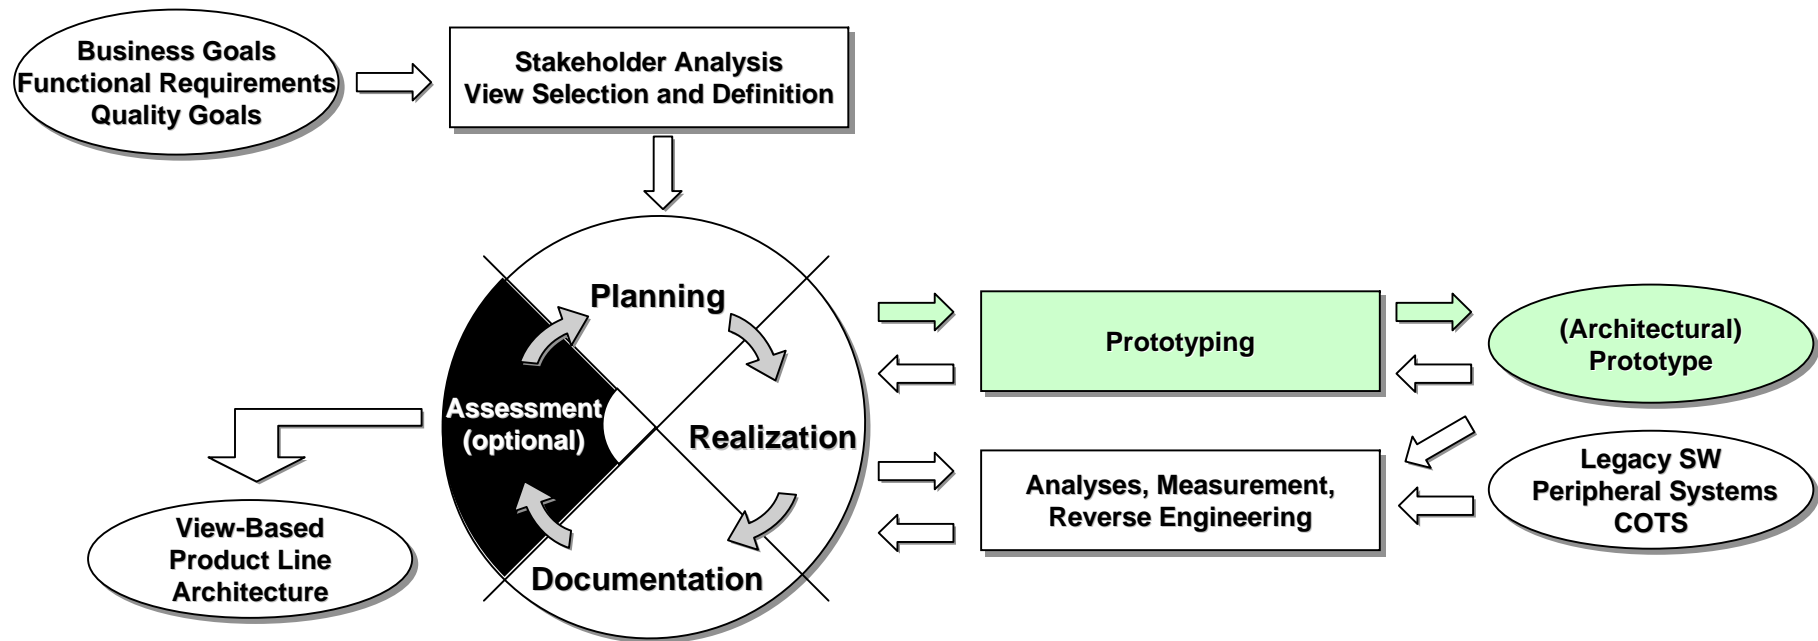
Business Goals
Functional Requirements
Quality Goals

Stakeholder Analysis
View Selection and Definition

Planning

Assessment
(optional)

Realization

Documentation

Prototyping

(Architectural)
Prototype

Analyses, Measurement,
Reverse Engineering

Legacy SW
Peripheral Systems
COTS

View-Based
Product Line
Architecture